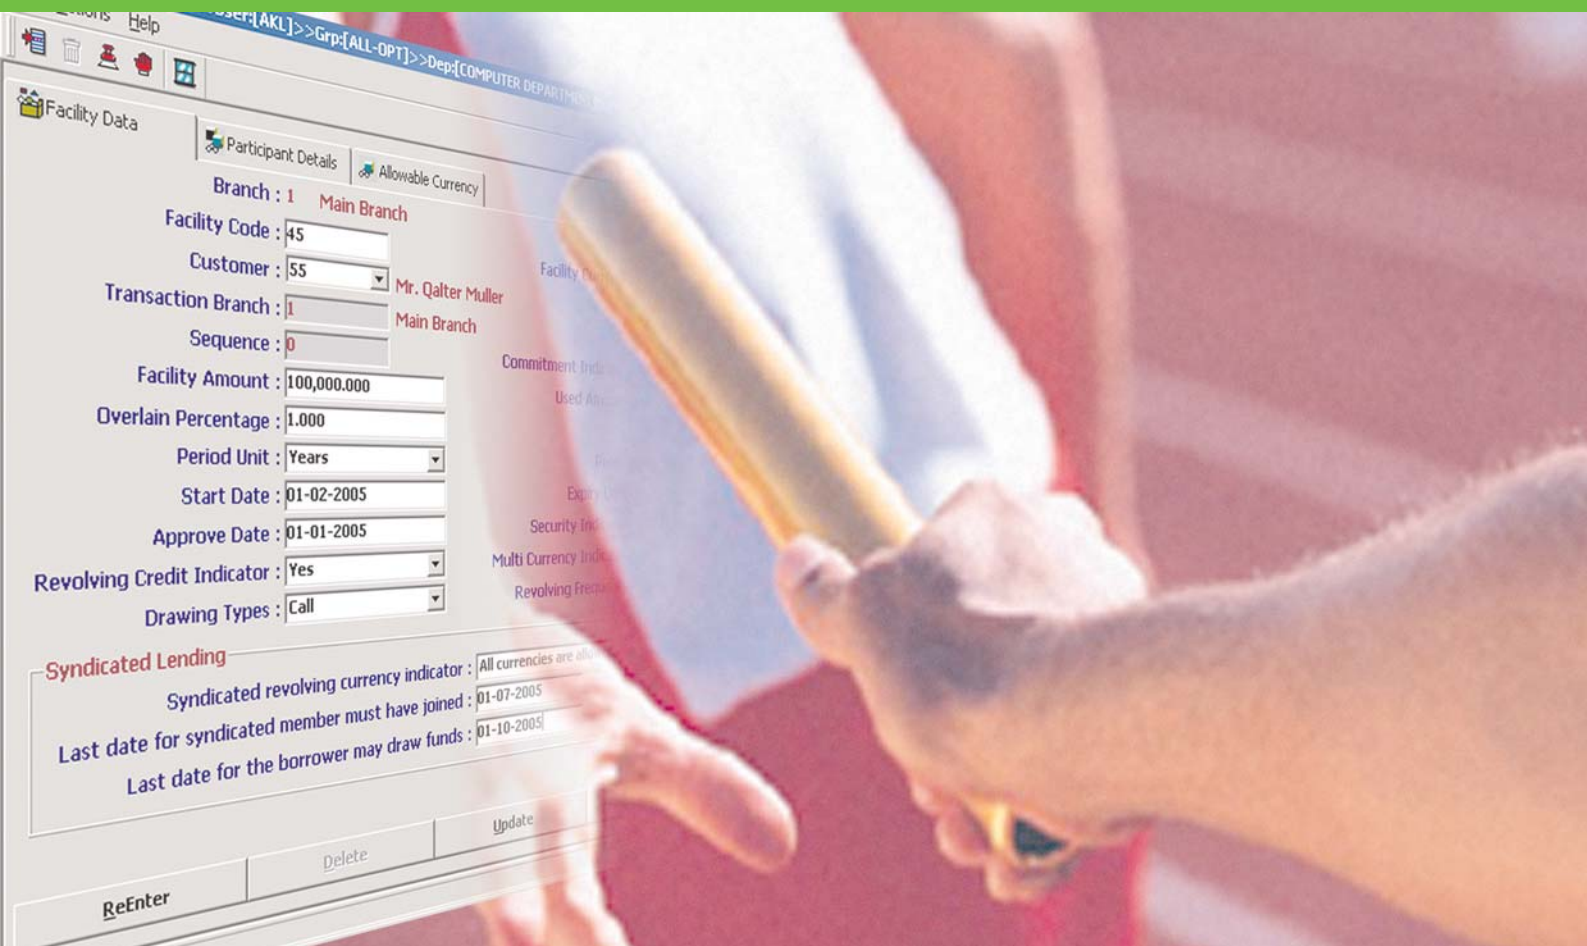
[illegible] Help User:[AKL]>>Grp:[ALL-OPT]>>Dep:[COMPUTER DEPARTM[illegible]

Facility Data
Participant Details
Allowable Currency

Branch : 1 Main Branch
Facility Code : 45
Customer : 55 Mr. Qalter Muller
Transaction Branch : 1 Main Branch
Sequence : 0
Facility Amount : 100,000.000
Overlain Percentage : 1.000
Period Unit : Years
Start Date : 01-02-2005
Approve Date : 01-01-2005
Revolving Credit Indicator : Yes
Drawing Types : Call

Facility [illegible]
Commitment Ind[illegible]
Used Am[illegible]
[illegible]
Exp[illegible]
Security Ind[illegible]
Multi Currency Indi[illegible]
Revolving Freq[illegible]

Syndicated Lending
Syndicated revolving currency indicator : All currencies are allo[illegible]
Last date for syndicated member must have joined : 01-07-2005
Last date for the borrower may draw funds : 01-10-2005

ReEnter
Delete
Update